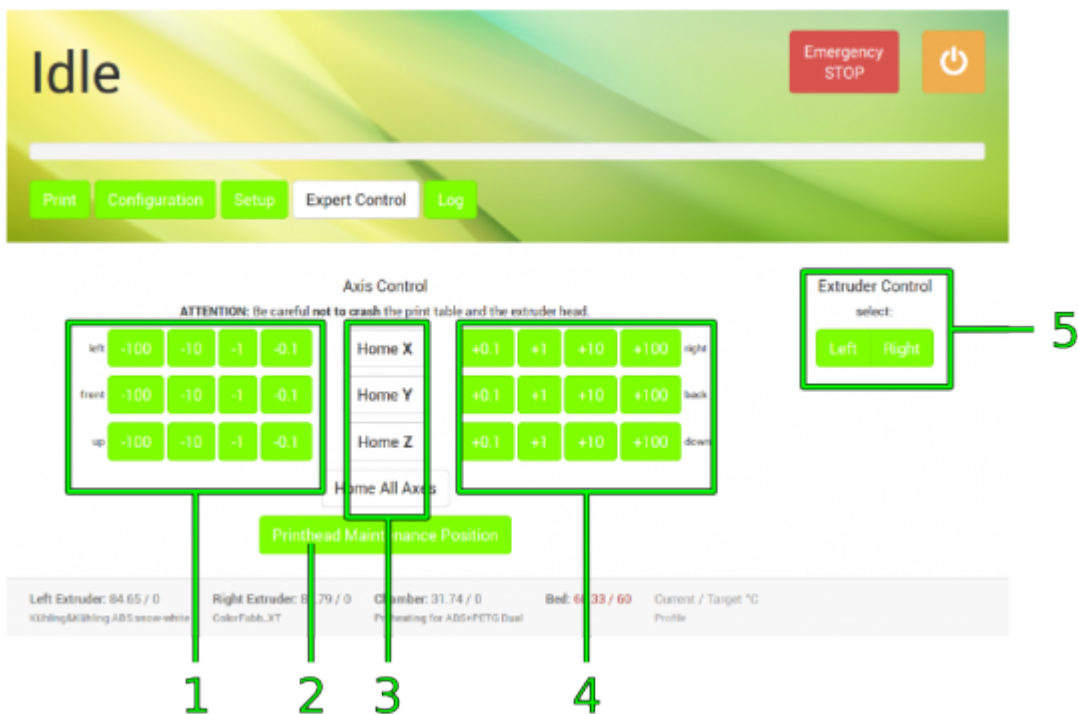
Idle

Emergency STOP

Print Configuration Setup Expert Control Log

Axis Control

**ATTENTION:** Be careful **not to crash** the print table and the extruder head.

| | | | | | Home X | | | | | |
|---|---|---|---|---|---|---|---|---|---|---|
| left | -100 | -10 | -1 | -0.1 | Home X | +0.1 | +1 | +10 | +100 | right |
| front | -100 | -10 | -1 | -0.1 | Home Y | +0.1 | +1 | +10 | +100 | back |
| up | -100 | -10 | -1 | -0.1 | Home Z | +0.1 | +1 | +10 | +100 | down |

Home All Axes

Printhead Maintenance Position

Extruder Control

select:

Left Right

5

Left Extruder: 84.65 / 0
Kühling&Kühling ABS snow-white

Right Extruder: 8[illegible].79 / 0
ColorFabb_XT

Chamber: 31.74 / 0
Preheating for ABS+PETG Dual

Bed: 6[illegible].33 / 60

Current / Target °C
Profile

1 2 3 4